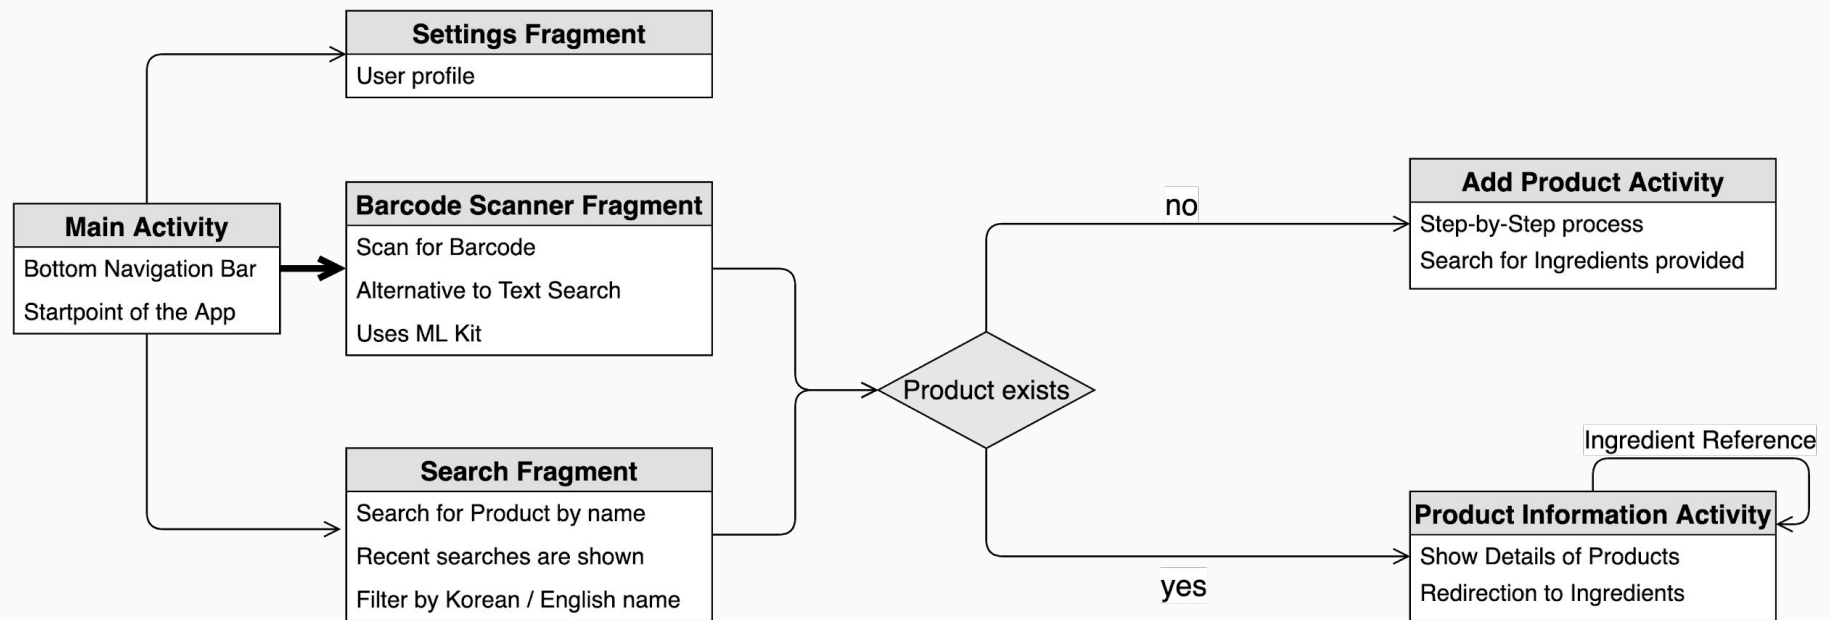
Settings Fragment
User profile

Main Activity
Bottom Navigation Bar
Startpoint of the App

Barcode Scanner Fragment
Scan for Barcode
Alternative to Text Search
Uses ML Kit

Search Fragment
Search for Product by name
Recent searches are shown
Filter by Korean / English name

Product exists

no

yes

Add Product Activity
Step-by-Step process
Search for Ingredients provided

Ingredient Reference

Product Information Activity
Show Details of Products
Redirection to Ingredients